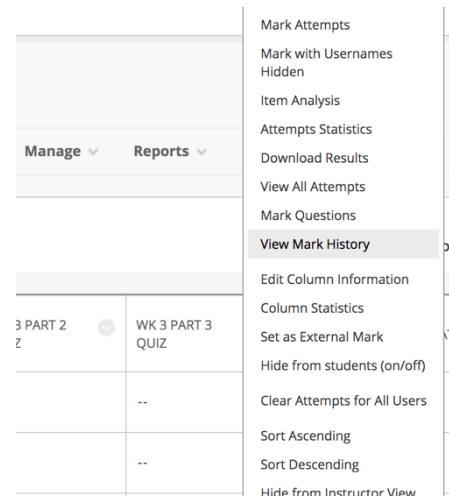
Manage
Reports

3 PART 2
Z

WK 3 PART 3
QUIZ

--

--

Mark Attempts
Mark with Usernames Hidden
Item Analysis
Attempts Statistics
Download Results
View All Attempts
Mark Questions
View Mark History
Edit Column Information
Column Statistics
Set as External Mark
Hide from students (on/off)
Clear Attempts for All Users
Sort Ascending
Sort Descending
Hide from Instructor View